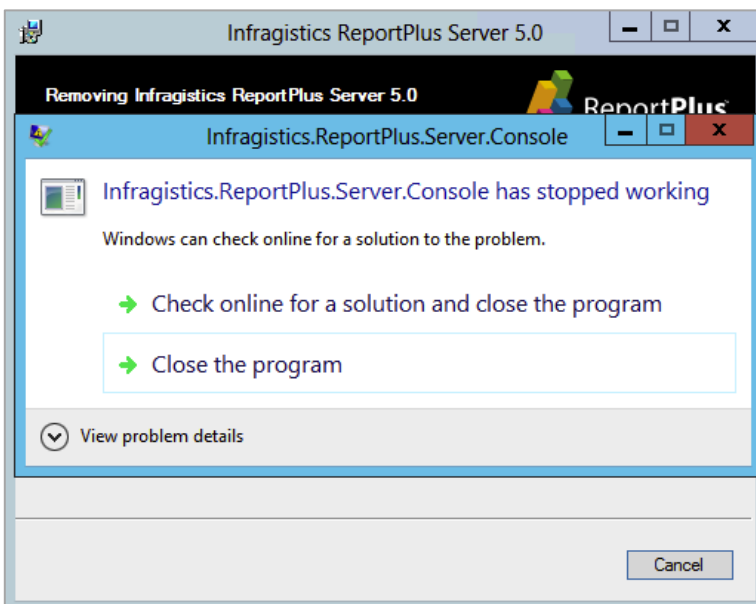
Infragistics ReportPlus Server 5.0

Removing Infragistics ReportPlus Server 5.0

ReportPlus

Infragistics.ReportPlus.Server.Console

Infragistics.ReportPlus.Server.Console has stopped working

Windows can check online for a solution to the problem.

Check online for a solution and close the program

Close the program

View problem details

Cancel